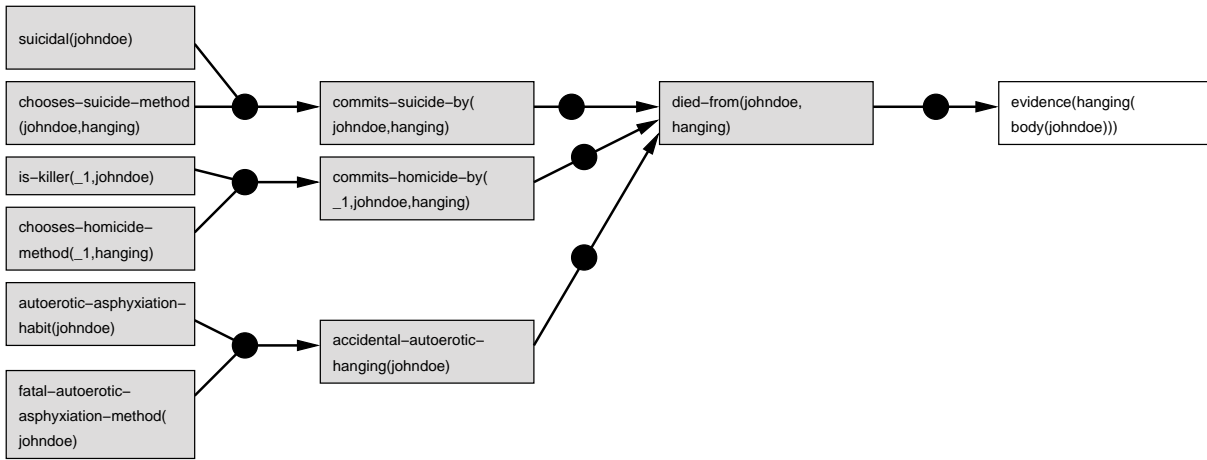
suicidal(johndoe)

chooses−suicide−method (johndoe,hanging)

is−killer(_1,johndoe)

chooses−homicide−method(_1,hanging)

autoerotic−asphyxiation−habit(johndoe)

fatal−autoerotic−asphyxiation−method(johndoe)

commits−suicide−by(johndoe,hanging)

commits−homicide−by(_1,johndoe,hanging)

accidental−autoerotic−hanging(johndoe)

died−from(johndoe, hanging)

evidence(hanging(body(johndoe)))